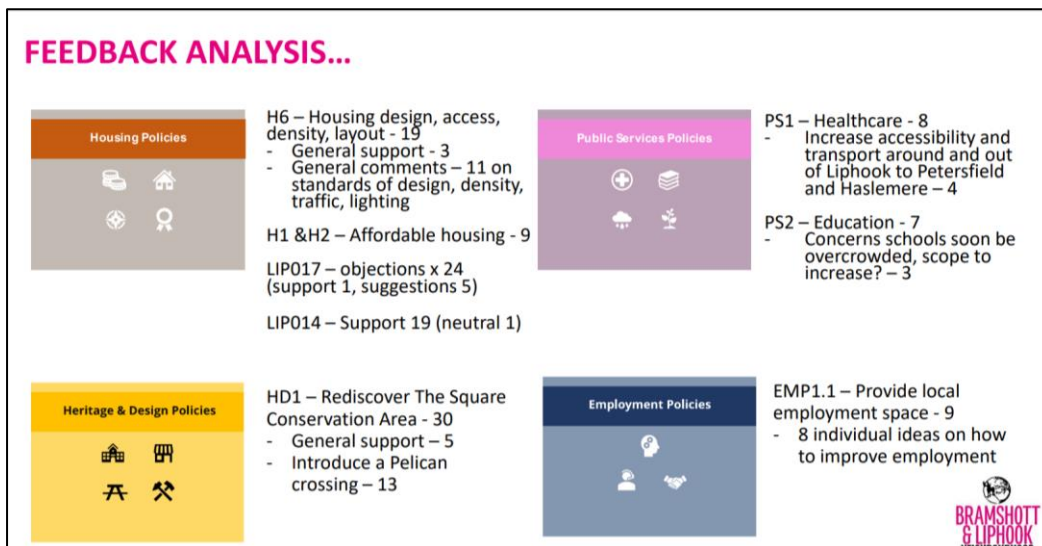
FEEDBACK ANALYSIS...

Housing Policies

H6 – Housing design, access, density, layout - 19
- General support - 3
- General comments – 11 on standards of design, density, traffic, lighting

H1 &H2 – Affordable housing - 9

LIP017 – objections x 24 (support 1, suggestions 5)

LIP014 – Support 19 (neutral 1)

Public Services Policies

PS1 – Healthcare - 8
- Increase accessibility and transport around and out of Liphook to Petersfield and Haslemere – 4

PS2 – Education - 7
- Concerns schools soon be overcrowded, scope to increase? – 3

Heritage & Design Policies

HD1 – Rediscover The Square Conservation Area - 30
- General support – 5
- Introduce a Pelican crossing – 13

Employment Policies

EMP1.1 – Provide local employment space - 9
- 8 individual ideas on how to improve employment

BRAMSHOTT & LIPHOOK